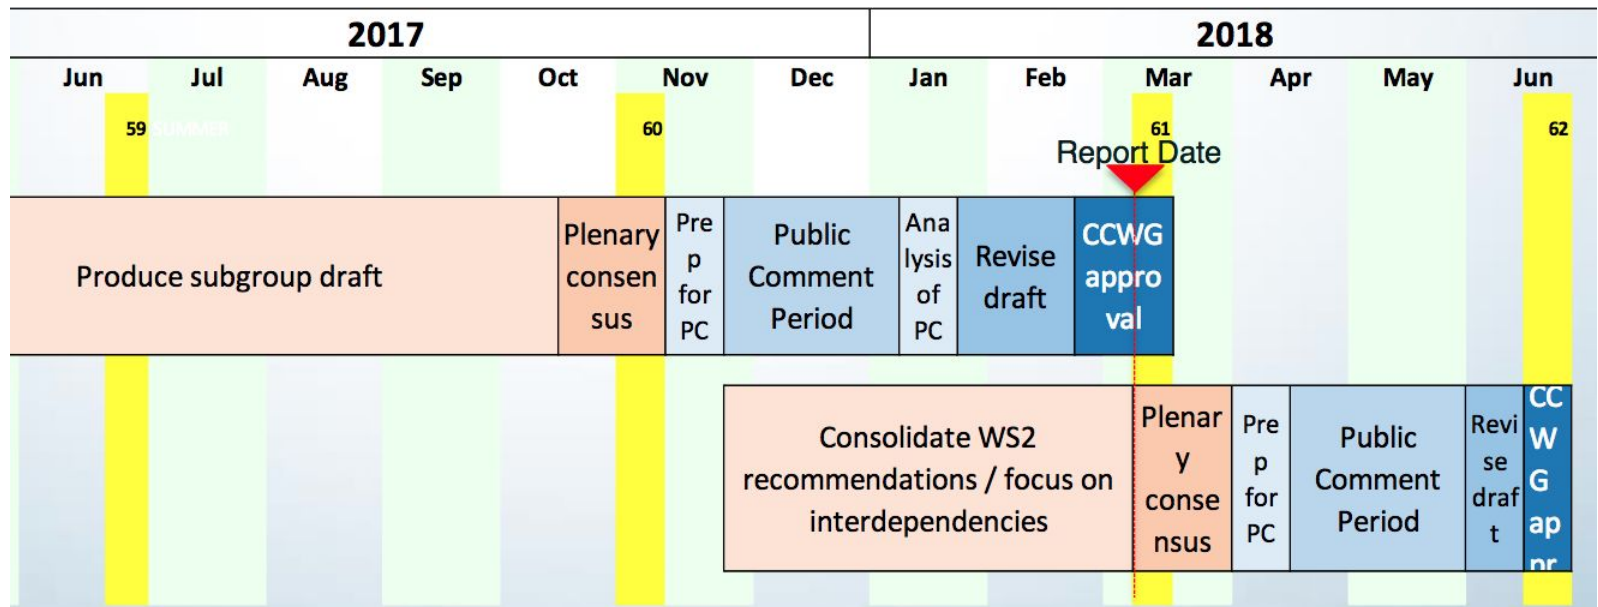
2017

2018

Jun Jul Aug Sep Oct Nov Dec Jan Feb Mar Apr May Jun

59 SUMMER

60

61

62

Report Date

Produce subgroup draft

Plenary consensus

Prep for PC

Public Comment Period

Analysis of PC

Revise draft

CCWG approval

Consolidate WS2 recommendations / focus on interdependencies

Plenary consensus

Prep for PC

Public Comment Period

Revise draft

CCWG appr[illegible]